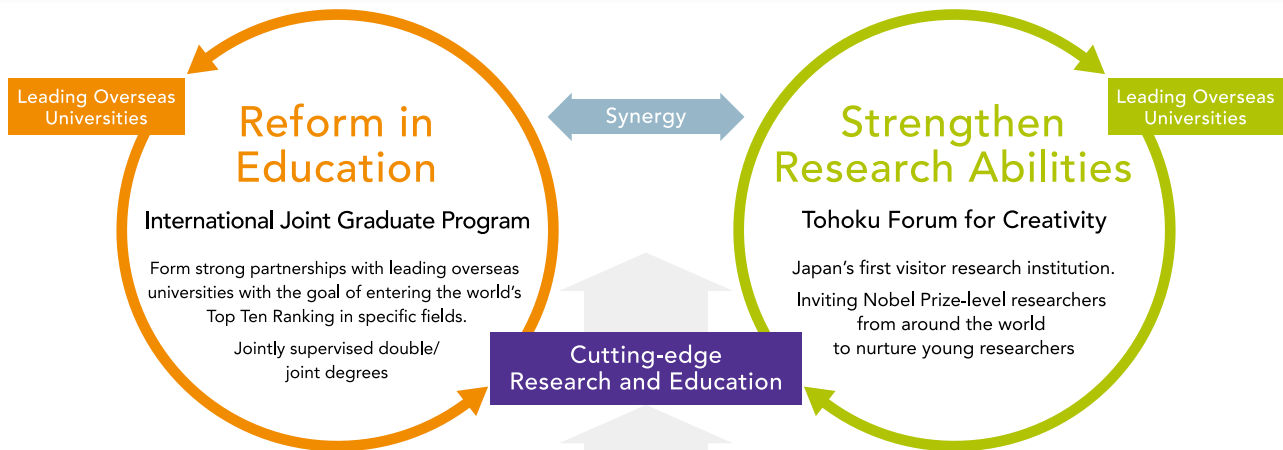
Leading Overseas Universities

Reform in Education

International Joint Graduate Program

Form strong partnerships with leading overseas universities with the goal of entering the world's Top Ten Ranking in specific fields.

Jointly supervised double/ joint degrees

Synergy

Cutting-edge Research and Education

Leading Overseas Universities

Strengthen Research Abilities

Tohoku Forum for Creativity

Japan's first visitor research institution.

Inviting Nobel Prize-level researchers from around the world to nurture young researchers